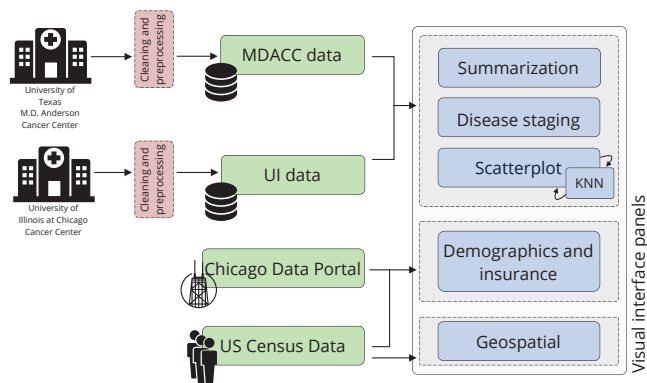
University of Texas M.D. Anderson Cancer Center

Cleaning and preprocessing

MDACC data

University of Illinois at Chicago Cancer Center

Cleaning and preprocessing

UI data

Chicago Data Portal

US Census Data

Summarization

Disease staging

Scatterplot

KNN

Demographics and insurance

Geospatial

Visual interface panels